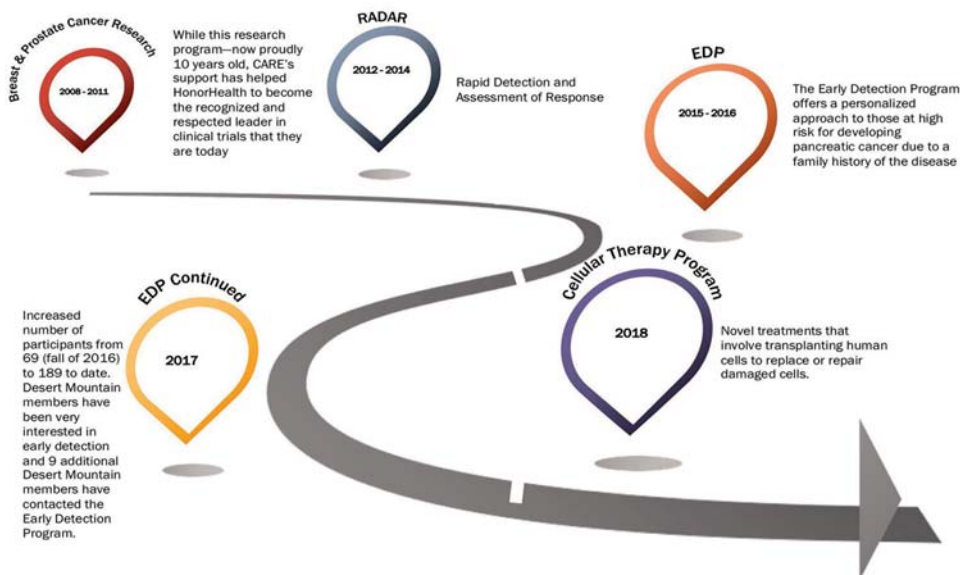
Breast & Prostate Cancer Research

2008 - 2011

While this research program—now proudly 10 years old, CARE's support has helped HonorHealth to become the recognized and respected leader in clinical trials that they are today

RADAR

2012 - 2014

Rapid Detection and Assessment of Response

EDP

2015 - 2016

The Early Detection Program offers a personalized approach to those at high risk for developing pancreatic cancer due to a family history of the disease

EDP Continued

2017

Increased number of participants from 69 (fall of 2016) to 189 to date. Desert Mountain members have been very interested in early detection and 9 additional Desert Mountain members have contacted the Early Detection Program.

Cellular Therapy Program

2018

Novel treatments that involve transplanting human cells to replace or repair damaged cells.